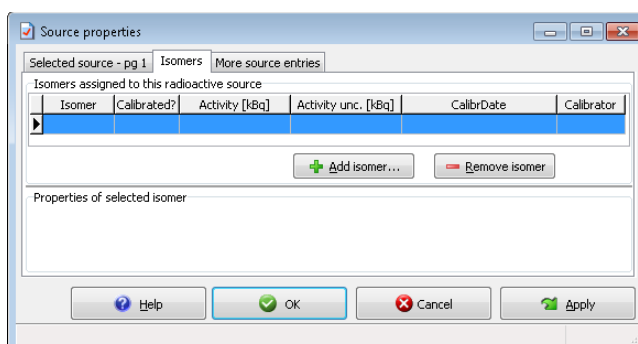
Source properties

Selected source - pg 1 | Isomers | More source entries

Isomers assigned to this radioactive source

| Isomer | Calibrated? | Activity [kBq] | Activity unc. [kBq] | CalibrDate | Calibrator |
|---|---|---|---|---|---|
| | | | | | |

Add isomer...

Remove isomer

Properties of selected isomer

Help

OK

Cancel

Apply